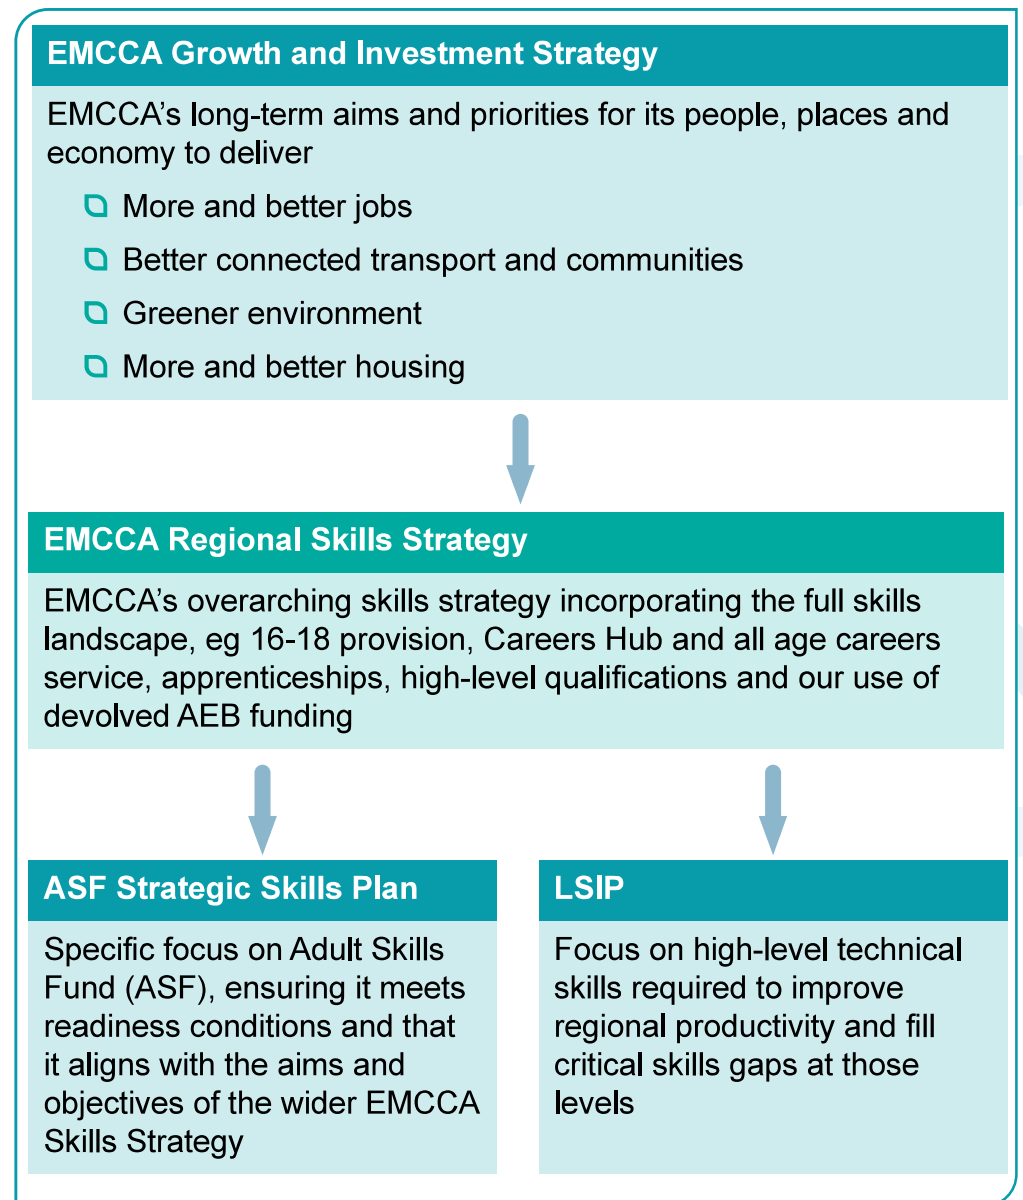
EMCCA Growth and Investment Strategy

EMCCA’s long-term aims and priorities for its people, places and economy to deliver

- More and better jobs
- Better connected transport and communities
- Greener environment
- More and better housing

EMCCA Regional Skills Strategy

EMCCA’s overarching skills strategy incorporating the full skills landscape, eg 16-18 provision, Careers Hub and all age careers service, apprenticeships, high-level qualifications and our use of devolved AEB funding

ASF Strategic Skills Plan

Specific focus on Adult Skills Fund (ASF), ensuring it meets readiness conditions and that it aligns with the aims and objectives of the wider EMCCA Skills Strategy

LSIP

Focus on high-level technical skills required to improve regional productivity and fill critical skills gaps at those levels